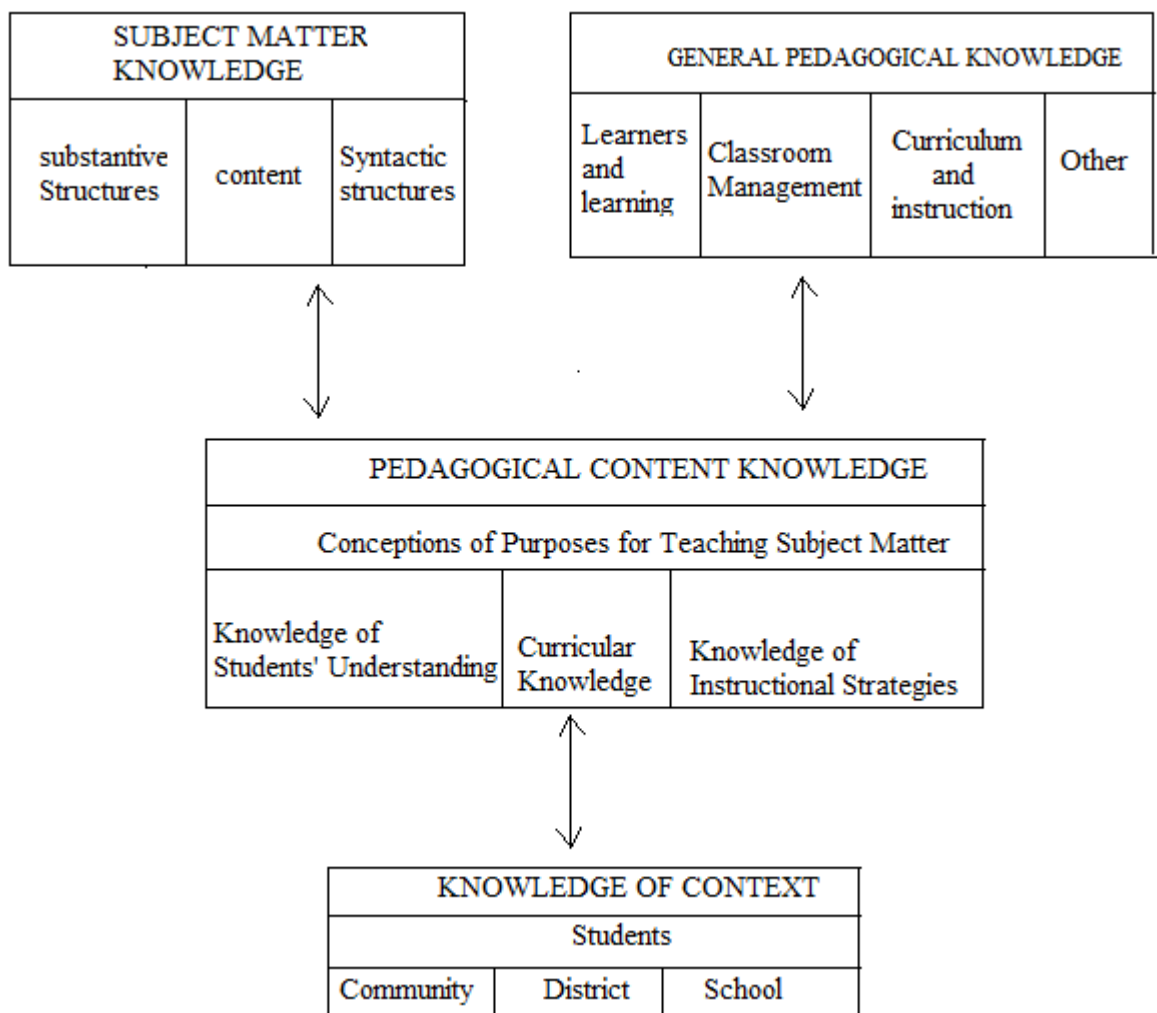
SUBJECT MATTER KNOWLEDGE

| substantive Structures | content | Syntactic structures |
|---|---|---|

GENERAL PEDAGOGICAL KNOWLEDGE

| Learners and learning | Classroom Management | Curriculum and instruction | Other |
|---|---|---|---|

PEDAGOGICAL CONTENT KNOWLEDGE

Conceptions of Purposes for Teaching Subject Matter

| Knowledge of Students' Understanding | Curricular Knowledge | Knowledge of Instructional Strategies |
|---|---|---|

KNOWLEDGE OF CONTEXT

Students

| Community | District | School |
|---|---|---|